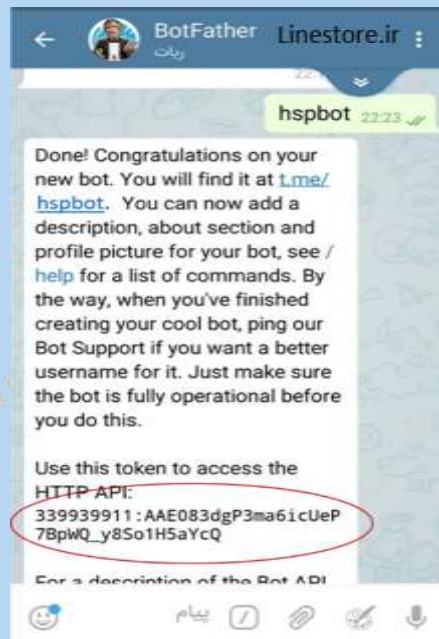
BotFather
ربات
Linestore.ir

22:

hspbot 22:23

Done! Congratulations on your new bot. You will find it at t.me/hspbot. You can now add a description, about section and profile picture for your bot, see /help for a list of commands. By the way, when you've finished creating your cool bot, ping our Bot Support if you want a better username for it. Just make sure the bot is fully operational before you do this.

Use this token to access the HTTP API:
339939911:AAE083dgP3ma6icUeP7BpWQ_y8So1H5aYcQ

For a description of the Bot API

پیام